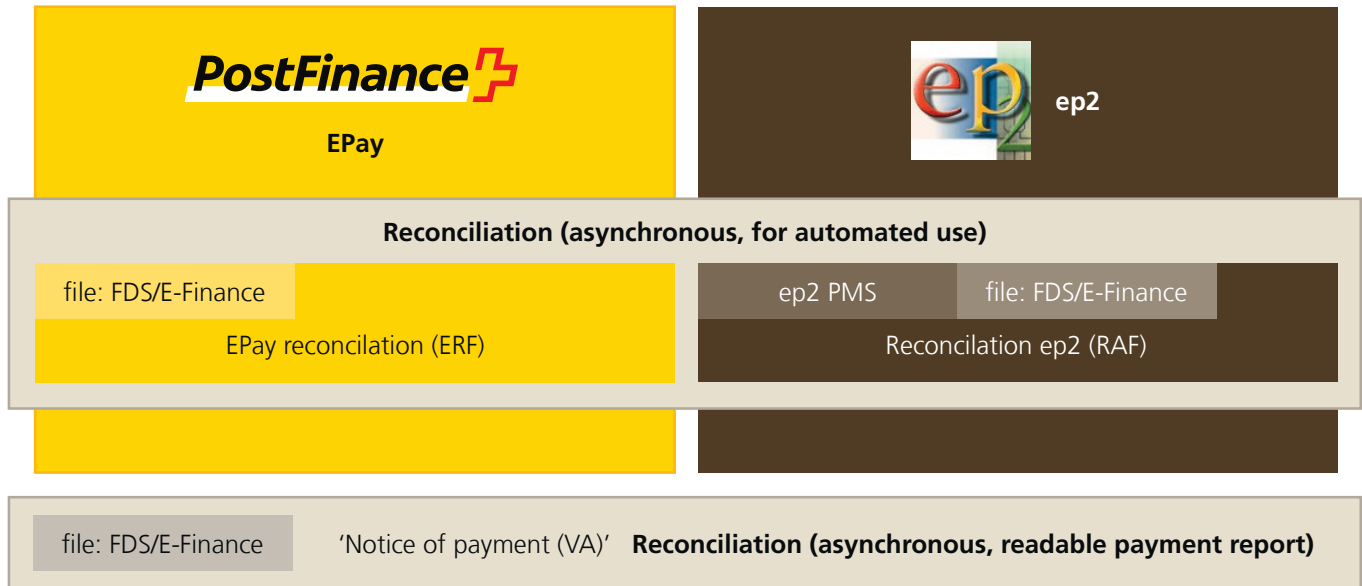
PostFinance

EPay

ep2

ep2

Reconciliation (asynchronous, for automated use)

file: FDS/E-Finance

EPay reconcilation (ERF)

ep2 PMS

file: FDS/E-Finance

Reconcilation ep2 (RAF)

file: FDS/E-Finance

'Notice of payment (VA)'

Reconciliation (asynchronous, readable payment report)